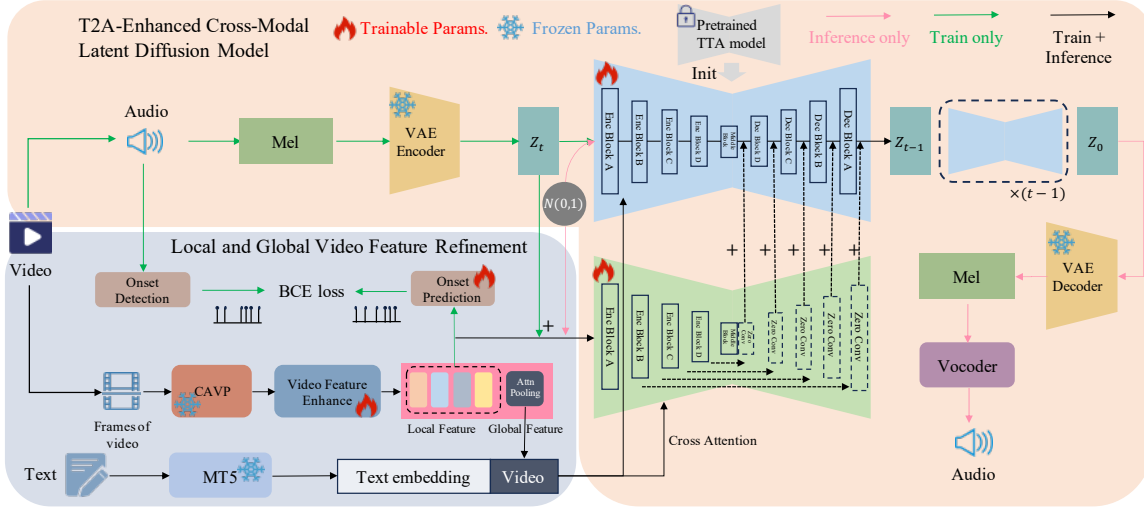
T2A-Enhanced Cross-Modal Latent Diffusion Model

Trainable Params.

Frozen Params.

Pretrained TTA model

Inference only

Train only

Train + Inference

Init

Audio

Mel

VAE Encoder

$z_t$

Enc Block A

Enc Block B

Enc Block C

Enc Block D

Middle Block

Dec Block D

Dec Block C

Dec Block B

Dec Block A

$z_{t-1}$

$z_0$

$\times(t-1)$

$N(0,1)$

Video

Local and Global Video Feature Refinement

Onset Detection

BCE loss

Onset Prediction

+

Enc Block A

Enc Block B

Enc Block C

Enc Block D

Middle Block

Zero Conv

Zero Conv

Zero Conv

Zero Conv

Zero Conv

+ + + + +

Mel

VAE Decoder

Vocoder

Audio

Frames of video

CAVP

Video Feature Enhance

Attn Pooling

Local Feature

Global Feature

Cross Attention

Text

MT5

Text embedding

Video